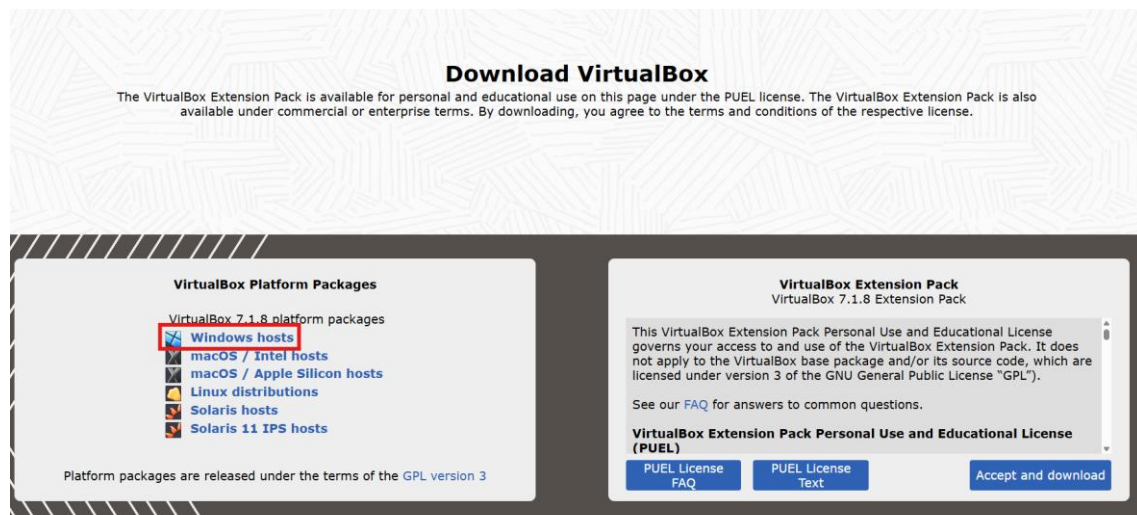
**Download VirtualBox**

The VirtualBox Extension Pack is available for personal and educational use on this page under the PUEL license. The VirtualBox Extension Pack is also available under commercial or enterprise terms. By downloading, you agree to the terms and conditions of the respective license.

**VirtualBox Platform Packages**

VirtualBox 7.1.8 platform packages

Windows hosts
macOS / Intel hosts
macOS / Apple Silicon hosts
Linux distributions
Solaris hosts
Solaris 11 IPS hosts

Platform packages are released under the terms of the GPL version 3

**VirtualBox Extension Pack**
VirtualBox 7.1.8 Extension Pack

This VirtualBox Extension Pack Personal Use and Educational License governs your access to and use of the VirtualBox Extension Pack. It does not apply to the VirtualBox base package and/or its source code, which are licensed under version 3 of the GNU General Public License "GPL").

See our FAQ for answers to common questions.

**VirtualBox Extension Pack Personal Use and Educational License (PUEL)**

PUEL License FAQ | PUEL License Text | Accept and download